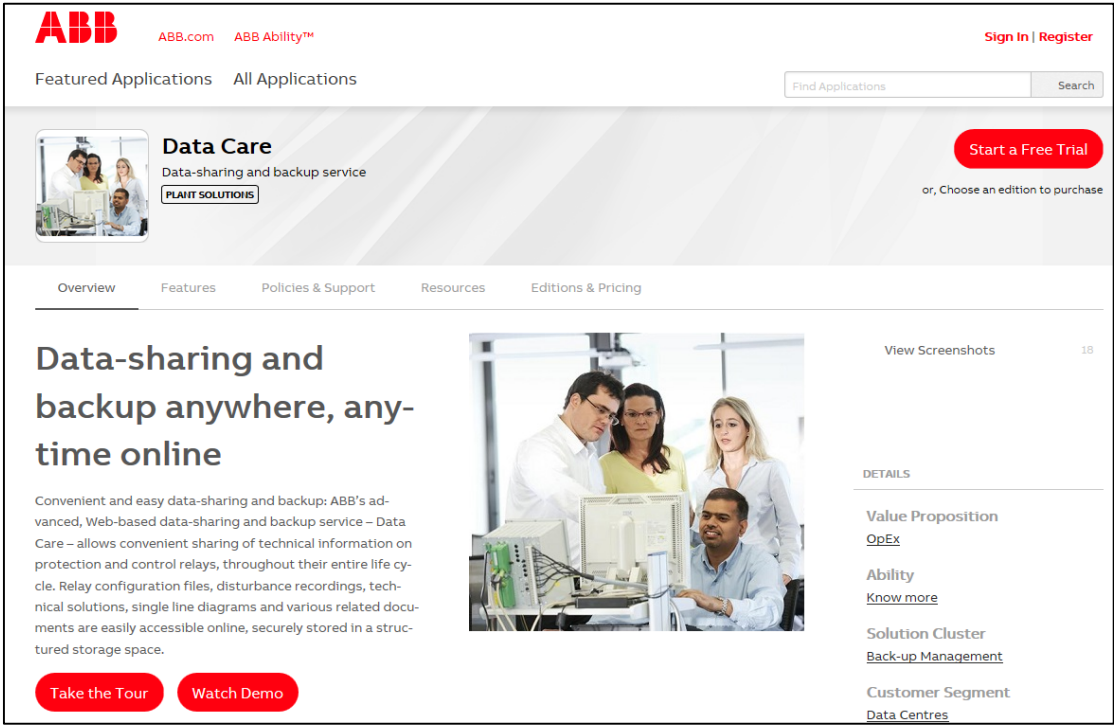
ABB

ABB.com ABB Ability™

Sign In | Register

Featured Applications All Applications

Find Applications Search

Data Care

Data-sharing and backup service

PLANT SOLUTIONS

Start a Free Trial

or, Choose an edition to purchase

Overview Features Policies & Support Resources Editions & Pricing

Data-sharing and backup anywhere, anytime online

Convenient and easy data-sharing and backup: ABB's advanced, Web-based data-sharing and backup service – Data Care – allows convenient sharing of technical information on protection and control relays, throughout their entire life cycle. Relay configuration files, disturbance recordings, technical solutions, single line diagrams and various related documents are easily accessible online, securely stored in a structured storage space.

Take the Tour Watch Demo

View Screenshots 18

DETAILS

Value Proposition

OpEx

Ability

Know more

Solution Cluster

Back-up Management

Customer Segment

Data Centres